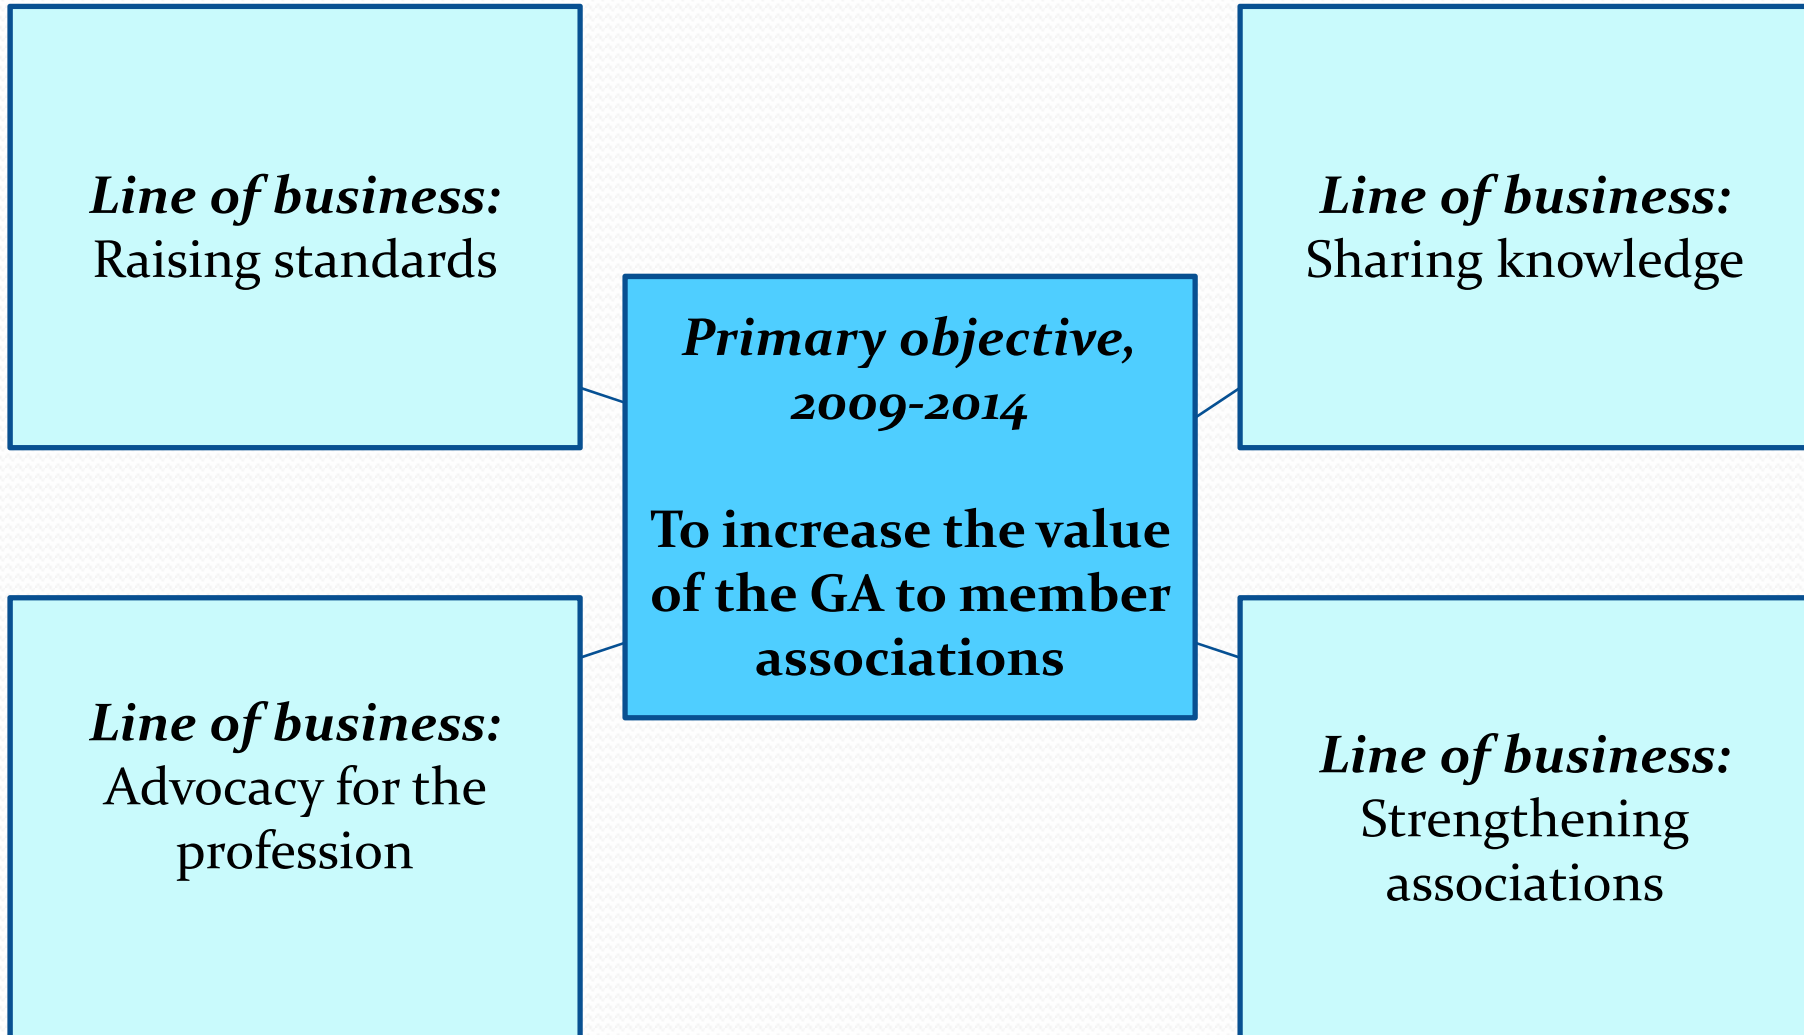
Line of business:
Raising standards

Line of business:
Sharing knowledge

Primary objective, 2009-2014

To increase the value of the GA to member associations

Line of business:
Advocacy for the profession

Line of business:
Strengthening associations